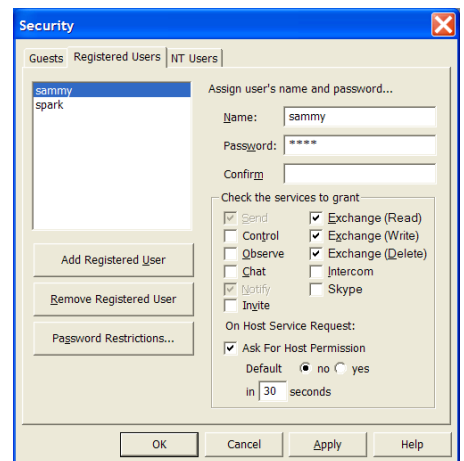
Security

Guests | Registered Users | NT Users

sammy
spark

Add Registered User

Remove Registered User

Password Restrictions...

Assign user's name and password...

Name: sammy

Password: ****

Confirm

Check the services to grant

Send
Control
Observe
Chat
Notify
Invite
Exchange (Read)
Exchange (Write)
Exchange (Delete)
Intercom
Skype

On Host Service Request:

Ask For Host Permission

Default no yes

in 30 seconds

OK | Cancel | Apply | Help